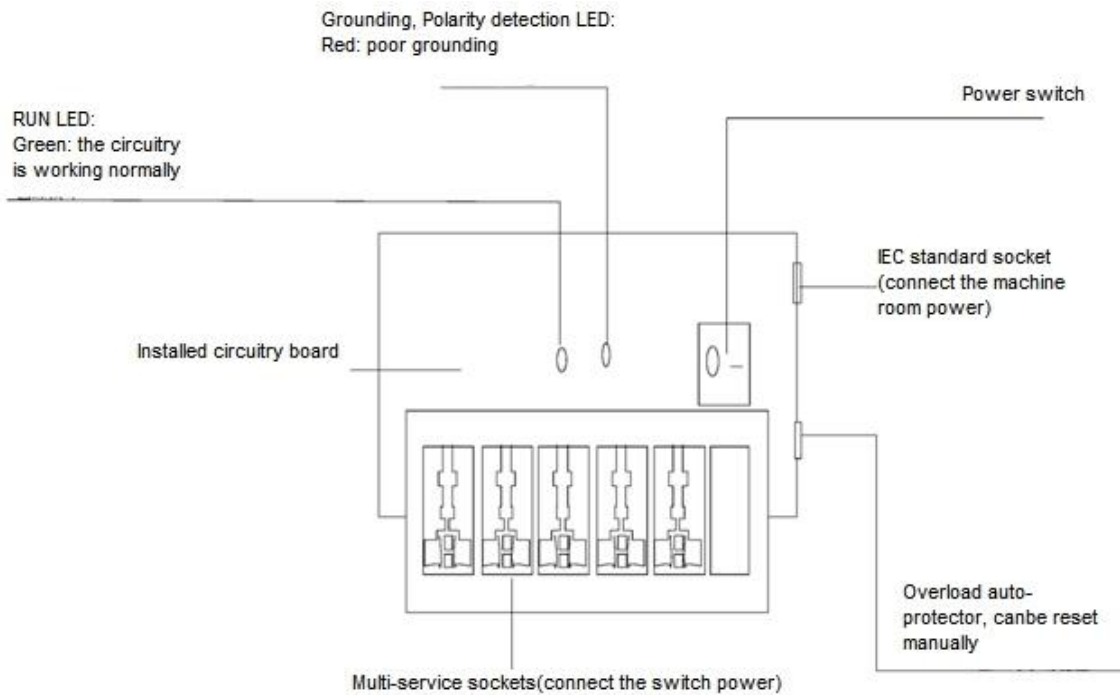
Grounding, Polarity detection LED:
Red: poor grounding

RUN LED:
Green: the circuitry is working normally

Power switch

IEC standard socket (connect the machine room power)

Installed circuitry board

Overload auto-protector, canbe reset manually

Multi-service sockets(connect the switch power)